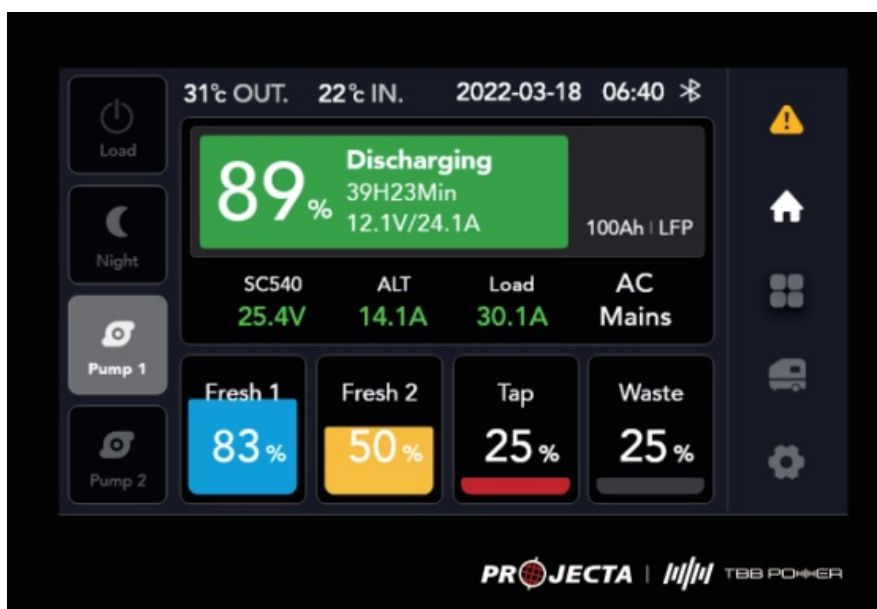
Load

Night

Pump 1

Pump 2

31℃ OUT. 22℃ IN. 2022-03-18 06:40

89%

Discharging
39H23Min
12.1V/24.1A

100Ah | LFP

| SC540 | ALT | Load | AC |
|---|---|---|---|
| 25.4V | 14.1A | 30.1A | Mains |

Fresh 1
83%

Fresh 2
50%

Tap
25%

Waste
25%

PROJECTA | TBB POWER